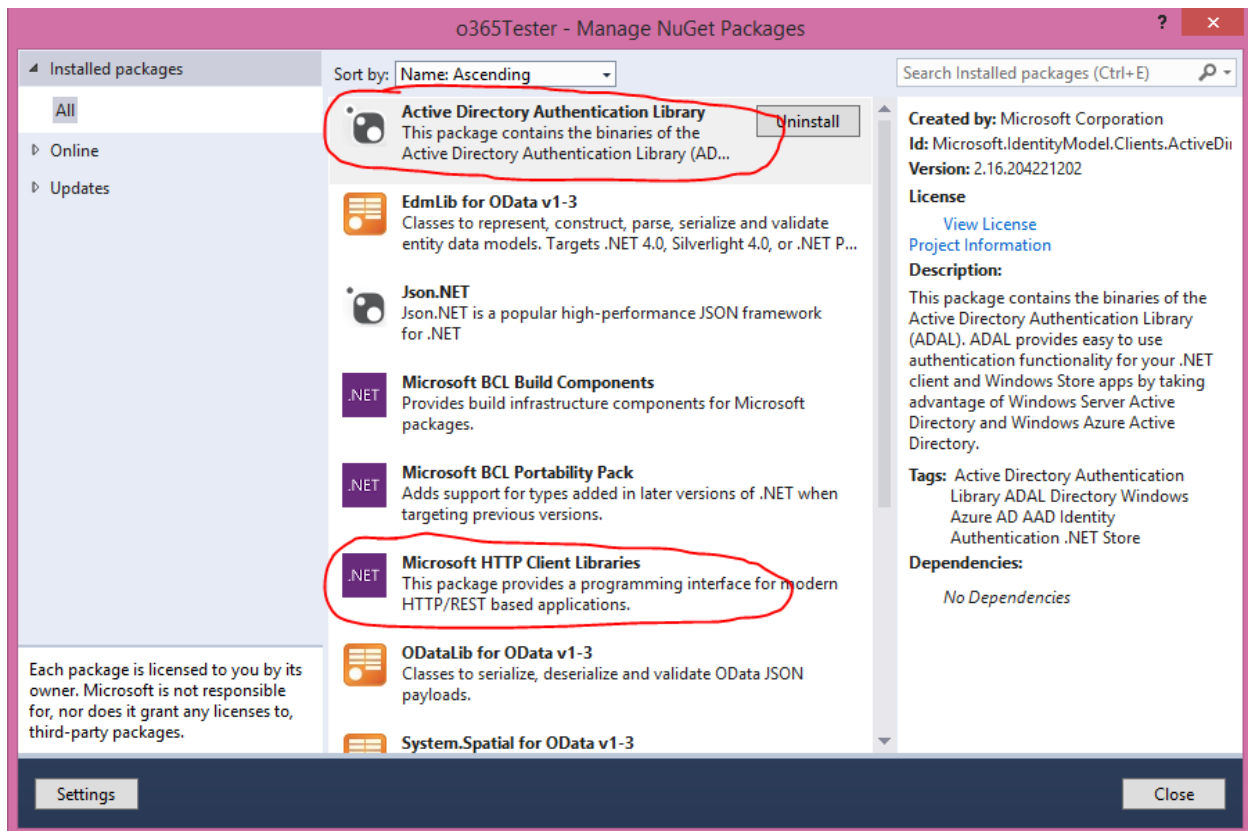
o365Tester - Manage NuGet Packages

?

Installed packages

All

Online

Updates

Each package is licensed to you by its owner. Microsoft is not responsible for, nor does it grant any licenses to, third-party packages.

Sort by: Name: Ascending

Active Directory Authentication Library
This package contains the binaries of the Active Directory Authentication Library (AD...

Uninstall

EdmLib for OData v1-3
Classes to represent, construct, parse, serialize and validate entity data models. Targets .NET 4.0, Silverlight 4.0, or .NET P...

Json.NET
Json.NET is a popular high-performance JSON framework for .NET

.NET
Microsoft BCL Build Components
Provides build infrastructure components for Microsoft packages.

.NET
Microsoft BCL Portability Pack
Adds support for types added in later versions of .NET when targeting previous versions.

.NET
Microsoft HTTP Client Libraries
This package provides a programming interface for modern HTTP/REST based applications.

ODataLib for OData v1-3
Classes to serialize, deserialize and validate OData JSON payloads.

System.Spatial for OData v1-3

Search Installed packages (Ctrl+E)

Created by: Microsoft Corporation
Id: Microsoft.IdentityModel.Clients.ActiveDi
Version: 2.16.204221202
License
View License
Project Information
Description:
This package contains the binaries of the Active Directory Authentication Library (ADAL). ADAL provides easy to use authentication functionality for your .NET client and Windows Store apps by taking advantage of Windows Server Active Directory and Windows Azure Active Directory.
Tags: Active Directory Authentication Library ADAL Directory Windows Azure AD AAD Identity Authentication .NET Store
Dependencies:
No Dependencies

Settings

Close